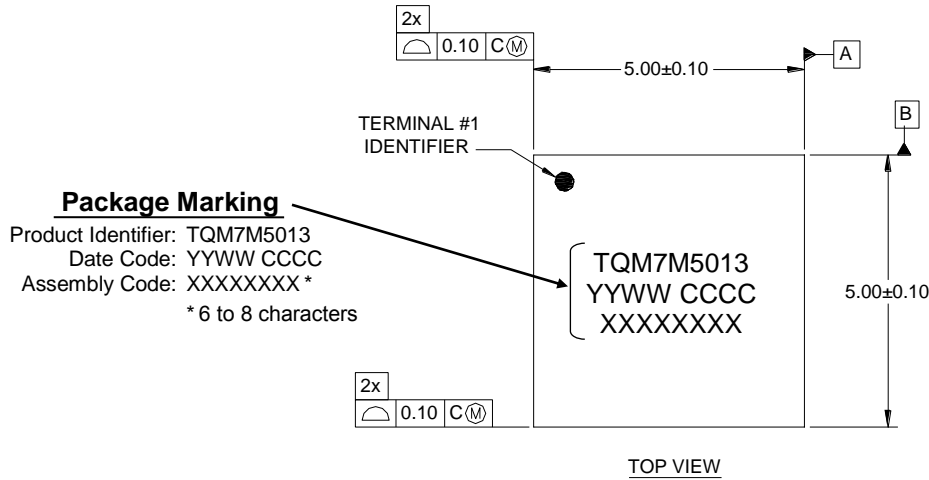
2x

| $\frown$ | 0.10 | C Ⓜ |
|---|---|---|

5.00±0.10

A

B

TERMINAL #1 IDENTIFIER

**Package Marking**

Product Identifier: TQM7M5013
Date Code: YYWW CCCC
Assembly Code: XXXXXXXX *
* 6 to 8 characters

TQM7M5013
YYWW CCCC
XXXXXXXX

5.00±0.10

2x

| $\frown$ | 0.10 | C Ⓜ |
|---|---|---|

TOP VIEW